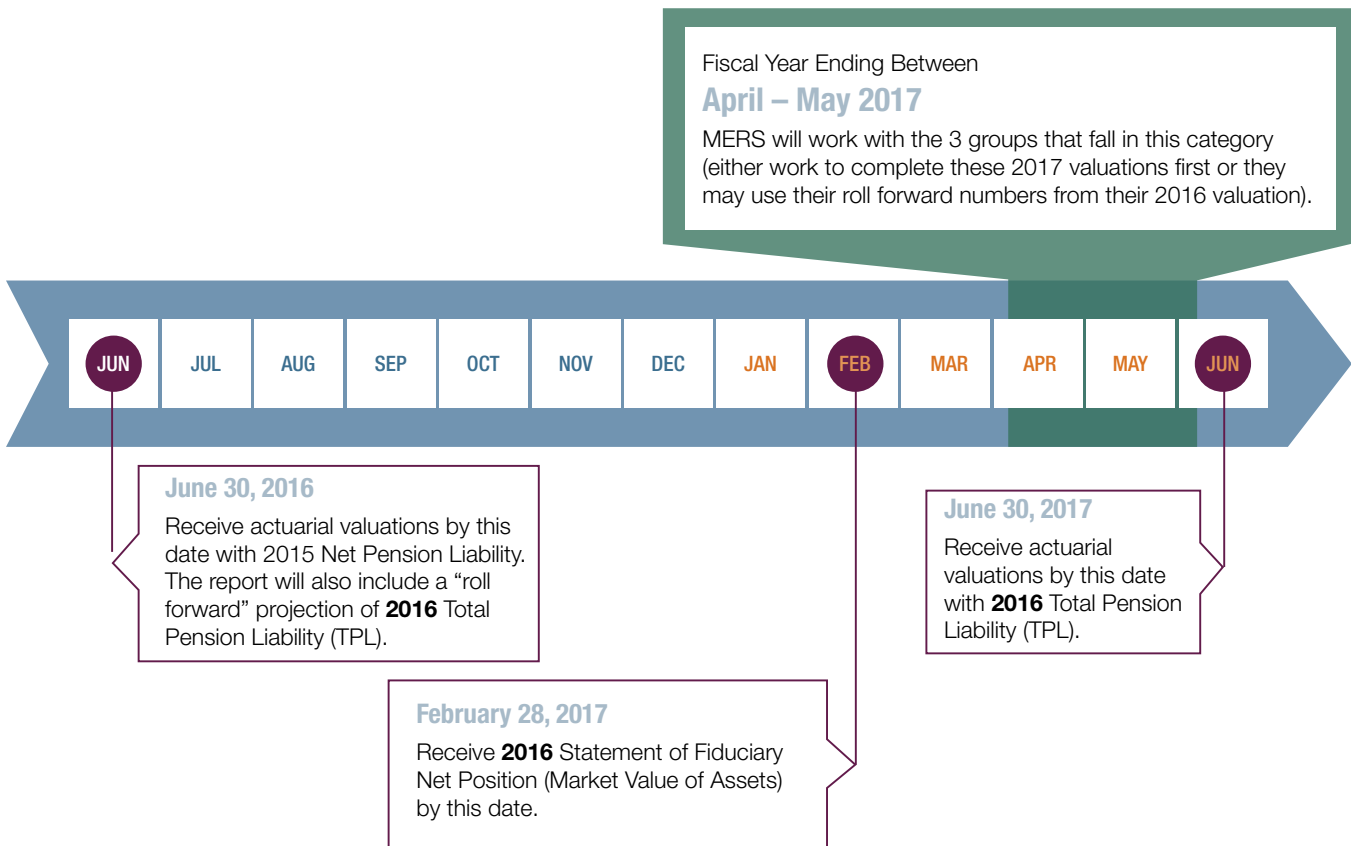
Fiscal Year Ending Between
April – May 2017
MERS will work with the 3 groups that fall in this category (either work to complete these 2017 valuations first or they may use their roll forward numbers from their 2016 valuation).

JUN JUL AUG SEP OCT NOV DEC JAN FEB MAR APR MAY JUN

June 30, 2016
Receive actuarial valuations by this date with 2015 Net Pension Liability. The report will also include a "roll forward" projection of **2016** Total Pension Liability (TPL).

June 30, 2017
Receive actuarial valuations by this date with **2016** Total Pension Liability (TPL).

February 28, 2017
Receive **2016** Statement of Fiduciary Net Position (Market Value of Assets) by this date.